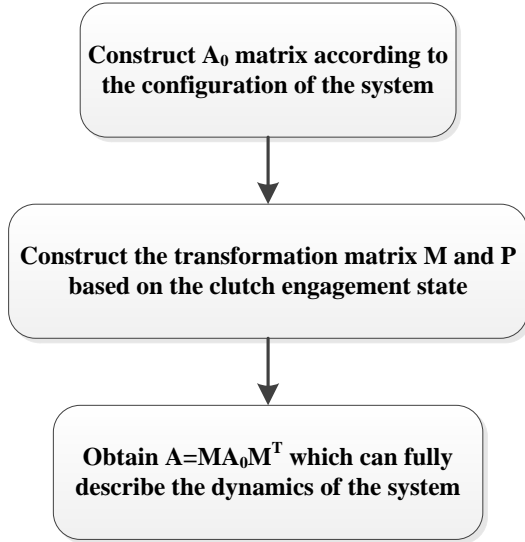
Construct $A_0$ matrix according to the configuration of the system

Construct the transformation matrix M and P based on the clutch engagement state

Obtain $A=MA_0M^T$ which can fully describe the dynamics of the system